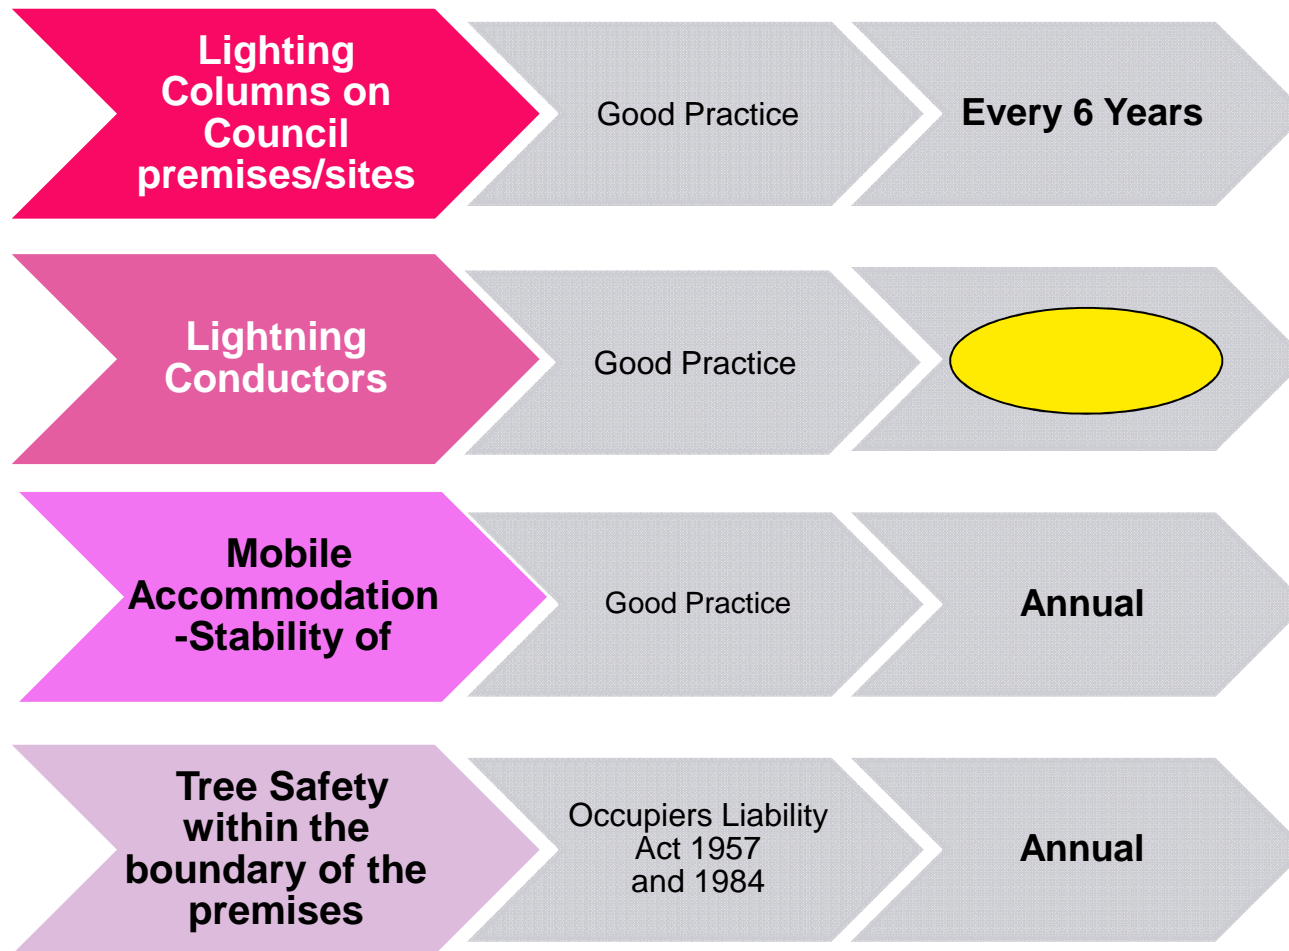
Lighting Columns on Council premises/sites

Good Practice

Every 6 Years

Lightning Conductors

Good Practice

Mobile Accommodation -Stability of

Good Practice

Annual

Tree Safety within the boundary of the premises

Occupiers Liability Act 1957 and 1984

Annual